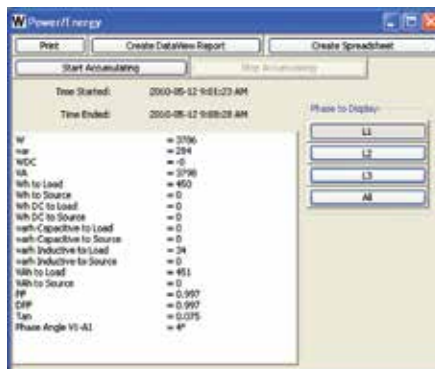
Power/Energy

Print
Create DataView Report
Create Spreadsheet
Start Accumulating
Stop Accumulating

Time Started: 2010-05-12 9:01:23 AM

Time Ended: 2010-05-12 9:08:28 AM

Phase to Display:
L1
L2
L3
All

W = 3796
var = 284
WDC = -0
VA = 3798
Wh to Load = 450
Wh to Source = 0
Wh DC to Load = 0
Wh DC to Source = 0
varh Capacitive to Load = 0
varh Capacitive to Source = 0
varh Inductive to Load = 34
varh Inductive to Source = 0
VAh to Load = 451
VAh to Source = 0
PF = 0.997
DPF = 0.997
Tan = 0.075
Phase Angle V1-A1 = 4°